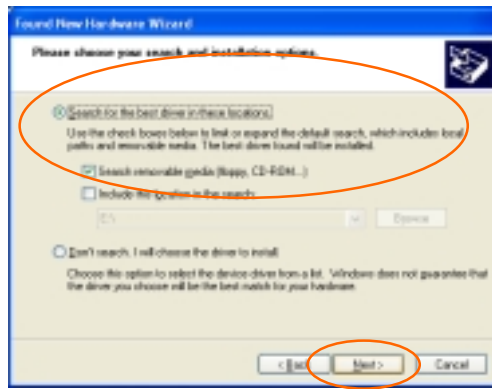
Found New Hardware Wizard

Please choose your search and installation options.

Search for the best driver in these locations.

Use the check boxes below to limit or expand the default search, which includes local paths and removable media. The best driver found will be installed.

Search removable media (floppy, CD-ROM...)

Include this location in the search:

E:\

Browse

Don't search. I will choose the driver to install.

Choose this option to select the device driver from a list. Windows does not guarantee that the driver you choose will be the best match for your hardware.

< Back

Next >

Cancel